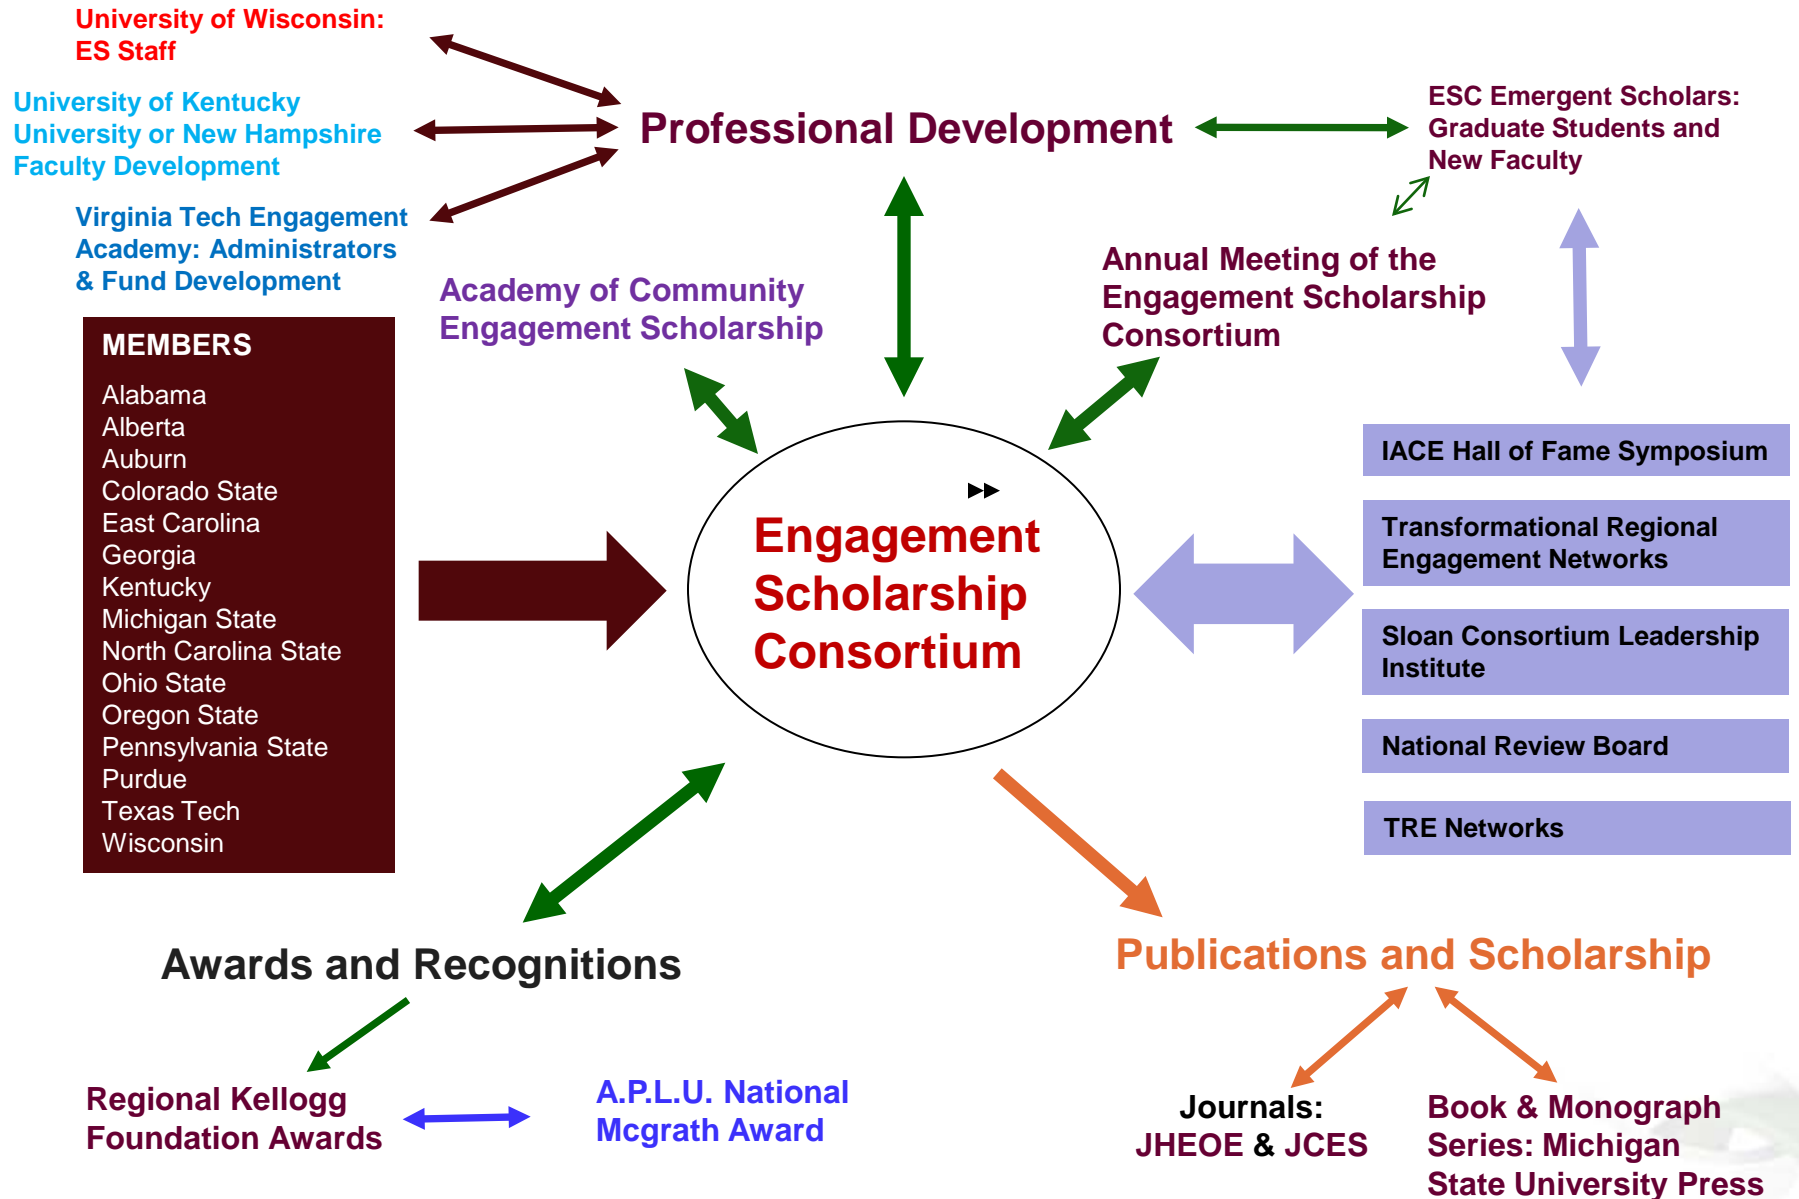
University of Wisconsin: ES Staff

University of Kentucky
University or New Hampshire
Faculty Development

Virginia Tech Engagement Academy: Administrators & Fund Development

Professional Development

ESC Emergent Scholars: Graduate Students and New Faculty

Academy of Community Engagement Scholarship

Annual Meeting of the Engagement Scholarship Consortium

MEMBERS

Alabama
Alberta
Auburn
Colorado State
East Carolina
Georgia
Kentucky
Michigan State
North Carolina State
Ohio State
Oregon State
Pennsylvania State
Purdue
Texas Tech
Wisconsin

Engagement Scholarship Consortium

IACE Hall of Fame Symposium

Transformational Regional Engagement Networks

Sloan Consortium Leadership Institute

National Review Board

TRE Networks

Awards and Recognitions

Publications and Scholarship

Regional Kellogg Foundation Awards

A.P.L.U. National Mcgrath Award

Journals: JHEOE & JCES

Book & Monograph Series: Michigan State University Press